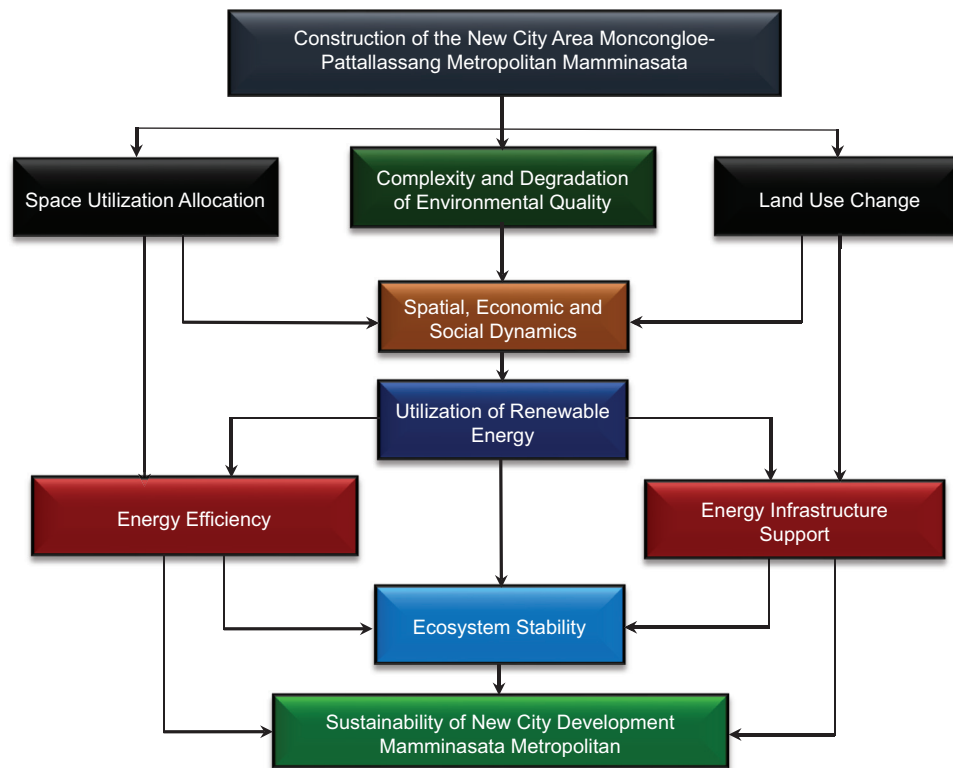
Construction of the New City Area Moncongloe-Pattallassang Metropolitan Mamminasata

Space Utilization Allocation

Complexity and Degradation of Environmental Quality

Land Use Change

Spatial, Economic and Social Dynamics

Utilization of Renewable Energy

Energy Efficiency

Energy Infrastructure Support

Ecosystem Stability

Sustainability of New City Development Mamminasata Metropolitan